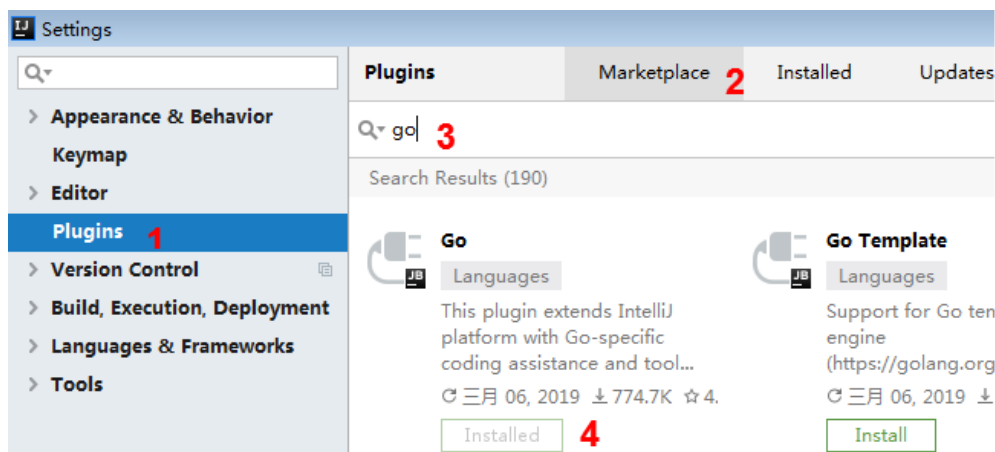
IJ Settings

Appearance & Behavior
Keymap
Editor
Plugins 1
Version Control
Build, Execution, Deployment
Languages & Frameworks
Tools

Plugins
Marketplace 2
Installed
Updates

go 3

Search Results (190)

JB
Go
Languages
This plugin extends IntelliJ platform with Go-specific coding assistance and tool...
三月 06, 2019 774.7K 4.
Installed 4

JB
Go Template
Languages
Support for Go ten engine (https://golang.org
三月 06, 2019
Install